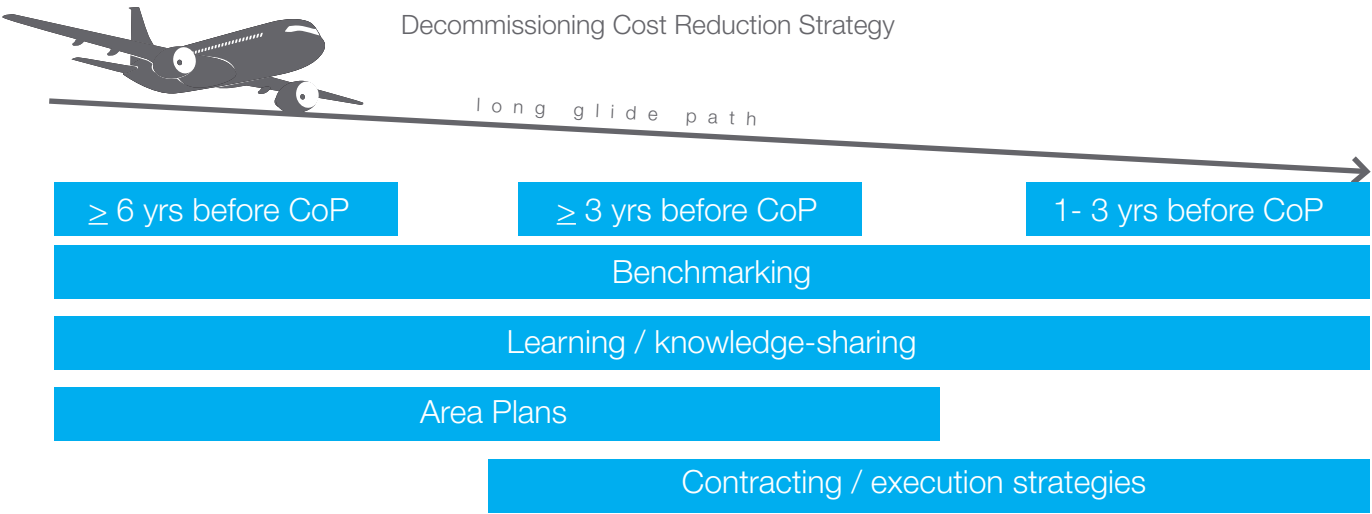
Decommissioning Cost Reduction Strategy

long glide path

$\geq$ 6 yrs before CoP

$\geq$ 3 yrs before CoP

1- 3 yrs before CoP

Benchmarking

Learning / knowledge-sharing

Area Plans

Contracting / execution strategies